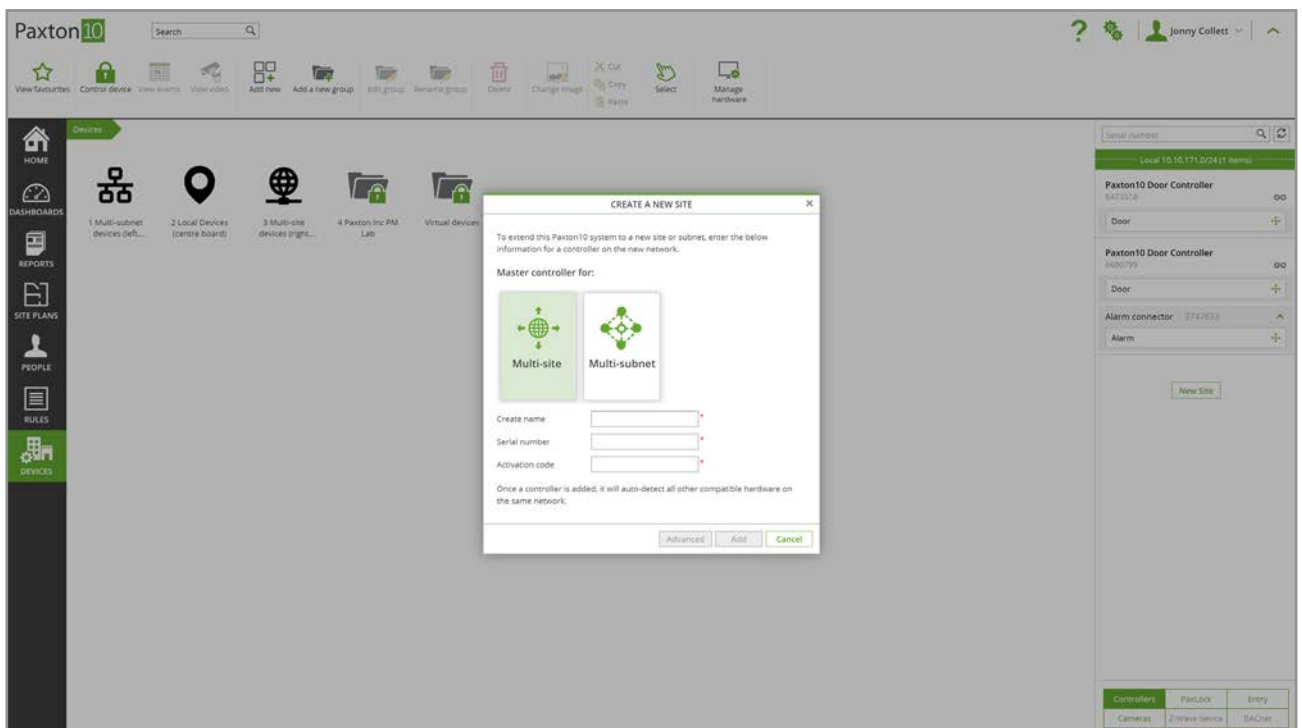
Paxton10

Search

? Jonny Collett

View favourites Control device View events View video Add new Add a new group Edit group Rename group Delete Change image Cut Copy Paste Select Manage hardware

HOME
DASHBOARDS
REPORTS
SITE PLANS
PEOPLE
RULES
DEVICES

Devices

1 Multi-subnet devices (left...
2 Local Devices (centre board)
3 Multi-site devices (right...
4 Paxton Inc PM Lab
Virtual devices

CREATE A NEW SITE

To extend this Paxton10 system to a new site or subnet, enter the below information for a controller on the new network.

Master controller for:

Multi-site
Multi-subnet

Create name *
Serial number *
Activation code *

Once a controller is added, it will auto-detect all other compatible hardware on the same network.

Advanced Add Cancel

Serial number

Local 10.10.171.0/24 (1 items)

Paxton10 Door Controller
8473518
Door

Paxton10 Door Controller
8690799
Door

Alarm connector 3747633
Alarm

New Site

Controllers PaxLock Entry
Cameras Z-Wave device BACnet